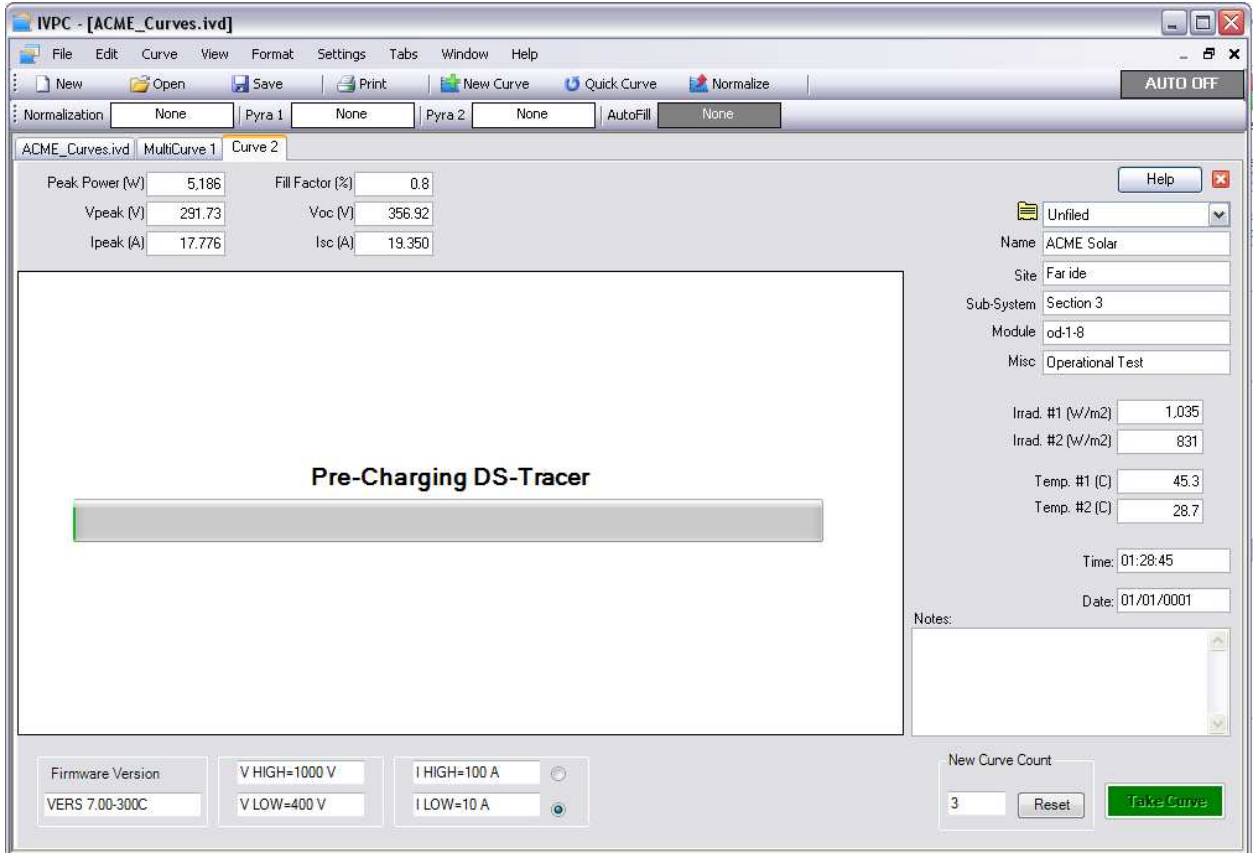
IVPC - [ACME_Curves.ivd]

File Edit Curve View Format Settings Tabs Window Help

New Open Save Print New Curve Quick Curve Normalize AUTO OFF

Normalization None Pyra 1 None Pyra 2 None AutoFill None

ACME_Curves.ivd MultiCurve 1 Curve 2

Peak Power (W) 5,186 Fill Factor (%) 0.8
Vpeak (V) 291.73 Voc (V) 356.92
Ipeak (A) 17.776 Isc (A) 19.350

Pre-Charging DS-Tracer

Help

Unfiled
Name ACME Solar
Site Far ide
Sub-System Section 3
Module od-1-8
Misc Operational Test

Irrad. #1 (W/m2) 1,035
Irrad. #2 (W/m2) 831

Temp. #1 (C) 45.3
Temp. #2 (C) 28.7

Time: 01:28:45

Date: 01/01/0001

Notes:

Firmware Version
VERS 7.00-300C

V HIGH=1000 V
V LOW=400 V

I HIGH=100 A
I LOW=10 A

New Curve Count
3 Reset

Take Curve